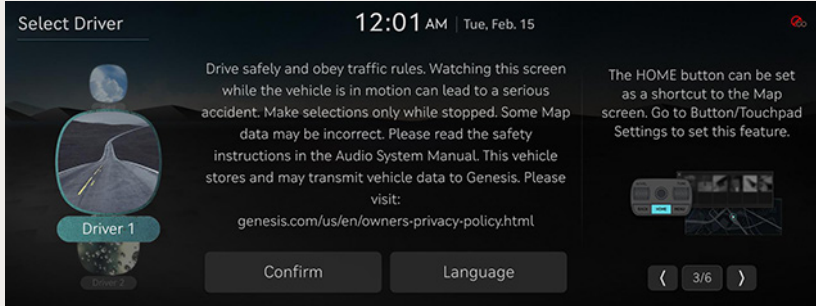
Select Driver

12:01 AM | Tue, Feb. 15

Driver 1

Driver 2

Drive safely and obey traffic rules. Watching this screen while the vehicle is in motion can lead to a serious accident. Make selections only while stopped. Some Map data may be incorrect. Please read the safety instructions in the Audio System Manual. This vehicle stores and may transmit vehicle data to Genesis. Please visit:
genesis.com/us/en/owners-privacy-policy.html

Confirm

Language

The HOME button can be set as a shortcut to the Map screen. Go to Button/Touchpad Settings to set this feature.

HOME

❬ 3/6 ❭